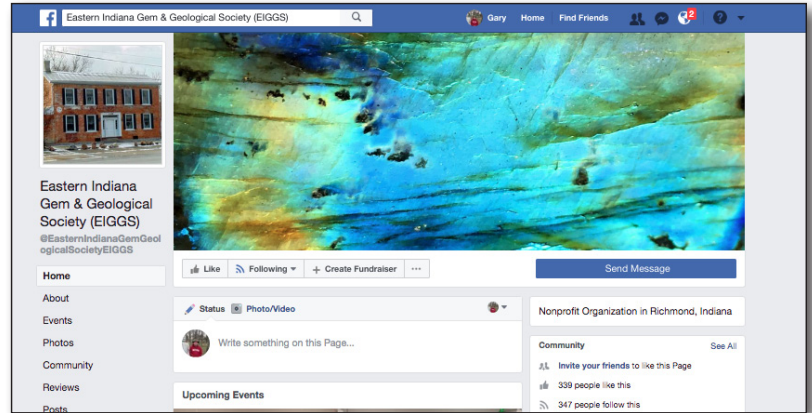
f Eastern Indiana Gem & Geological Society (EIGGS)

Gary Home Find Friends 2

Eastern Indiana Gem & Geological Society (EIGGS)

@EasternIndianaGemGeologicalSocietyEIGGS

Home

About

Events

Photos

Community

Reviews

Posts

Like Following Create Fundraiser ···

Send Message

Status Photo/Video

Write something on this Page...

Upcoming Events

Nonprofit Organization in Richmond, Indiana

Community See All

Invite your friends to like this Page

339 people like this

347 people follow this